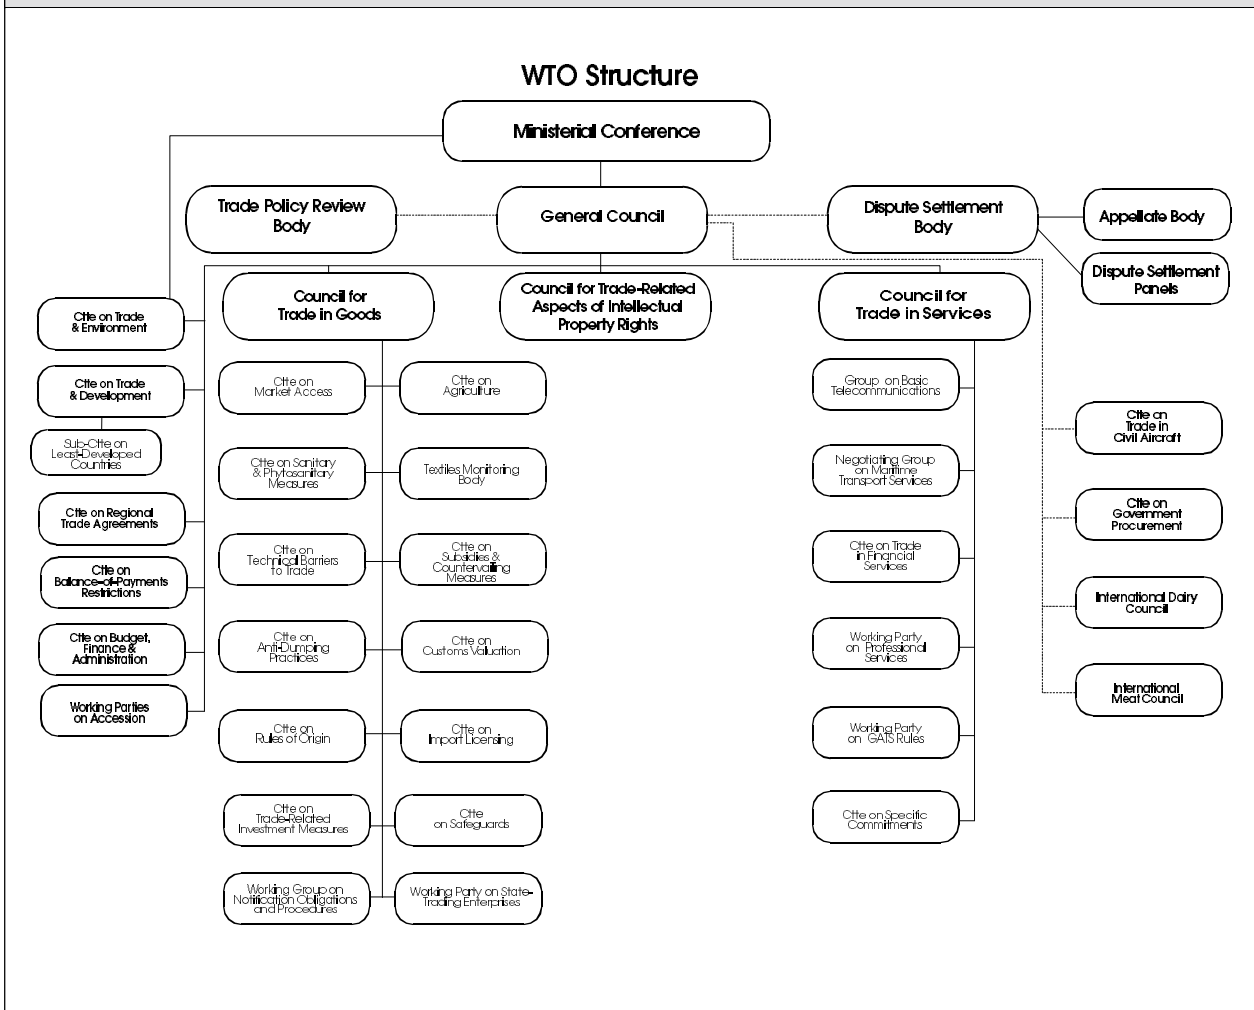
WTO Structure

Ministerial Conference

Trade Policy Review Body

General Council

Dispute Settlement Body

Appellate Body

Dispute Settlement Panels

Council for Trade in Goods

Council for Trade-Related Aspects of Intellectual Property Rights

Council for Trade in Services

Ctte on Trade & Environment

Ctte on Trade & Development

Sub-Ctte on Least-Developed Countries

Ctte on Regional Trade Agreements

Ctte on Balance-of-Payments Restrictions

Ctte on Budget, Finance & Administration

Working Parties on Accession

Ctte on Market Access

Ctte on Agriculture

Ctte on Sanitary & Phytosanitary Measures

Textiles Monitoring Body

Ctte on Technical Barriers to Trade

Ctte on Subsidies & Countervailing Measures

Ctte on Anti-Dumping Practices

Ctte on Customs Valuation

Ctte on Rules of Origin

Ctte on Import Licensing

Ctte on Trade-Related Investment Measures

Ctte on Safeguards

Working Group on Notification Obligations and Procedures

Working Party on State-Trading Enterprises

Group on Basic Telecommunications

Negotiating Group on Maritime Transport Services

Ctte on Trade in Financial Services

Working Party on Professional Services

Working Party on GATS Rules

Ctte on Specific Commitments

Ctte on Trade in Civil Aircraft

Ctte on Government Procurement

International Dairy Council

International Meat Council